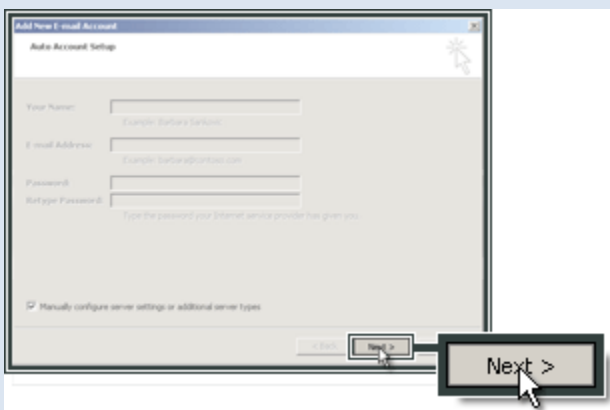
Add New E-mail Account

Auto Account Setup

Your Name:

Example: Barbara Sankovic

E-mail Address:

Example: barbara@contoso.com

Password:

Retype Password:

Type the password your Internet service provider has given you.

Manually configure server settings or additional server types

< Back

Next >

Next >